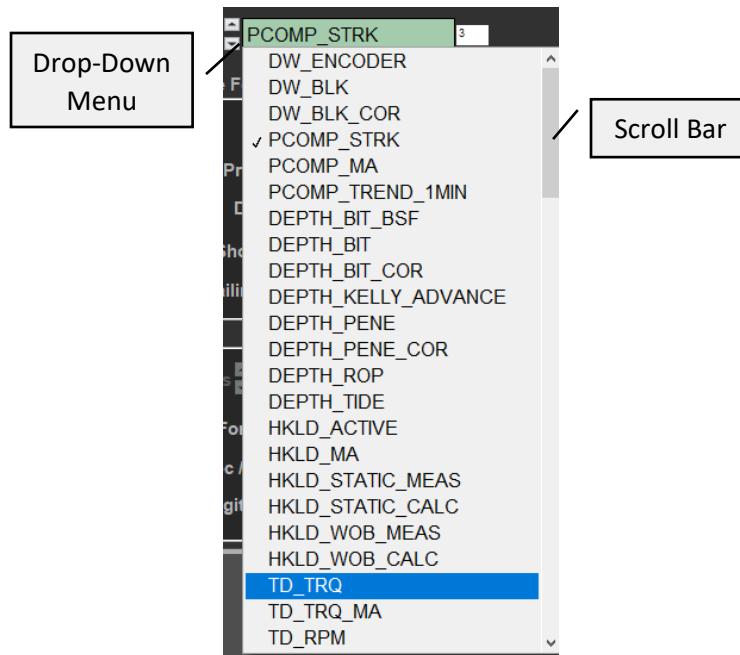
PCOMP_STRK
3

Drop-Down Menu

Scroll Bar

DW_ENCODER
DW_BLK
DW_BLK_COR
✓ PCOMP_STRK
PCOMP_MA
PCOMP_TREND_1MIN
DEPTH_BIT_BSF
DEPTH_BIT
DEPTH_BIT_COR
DEPTH_KELLY_ADVANCE
DEPTH_PENE
DEPTH_PENE_COR
DEPTH_ROP
DEPTH_TIDE
HKLD_ACTIVE
HKLD_MA
HKLD_STATIC_MEAS
HKLD_STATIC_CALC
HKLD_WOB_MEAS
HKLD_WOB_CALC
TD_TRQ
TD_TRQ_MA
TD_RPM